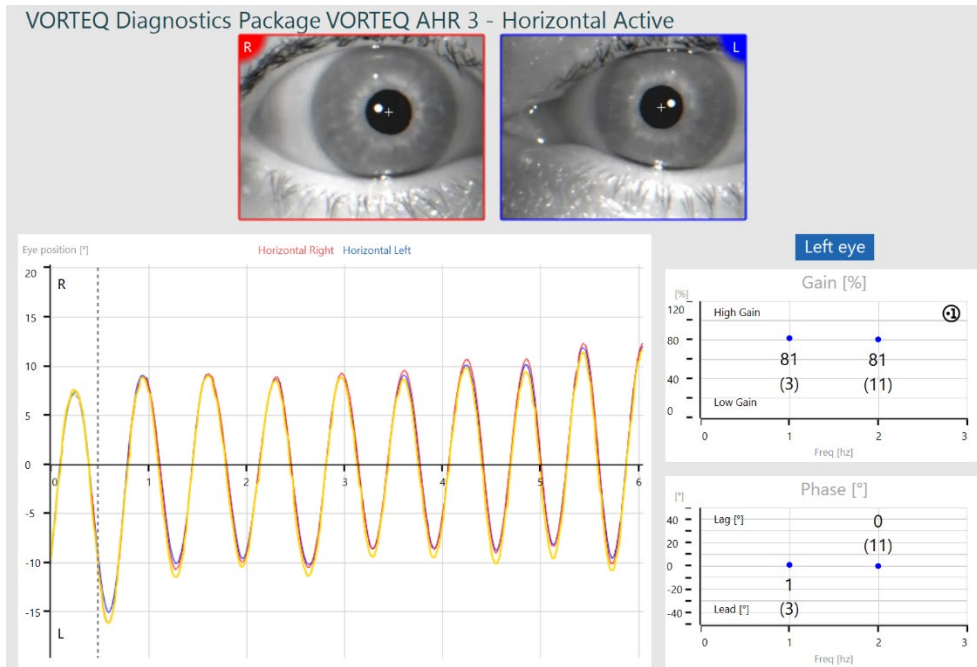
VORTEQ Diagnostics Package VORTEQ AHR 3 - Horizontal Active

R

L

Eye position [°]

Horizontal Right Horizontal Left

20
15
10
5
0
-5
-10
-15

R
L

0 1 2 3 4 5 6

Left eye

Gain [%]

[%]
120
80
40
0

High Gain
Low Gain

81
(3)

81
(11)

0 1 2 3
Freq [hz]

Phase [°]

[°]
40
20
0
-20
-40

Lag [°]
Lead [°]

0
(11)

1
(3)

0 1 2 3
Freq [hz]